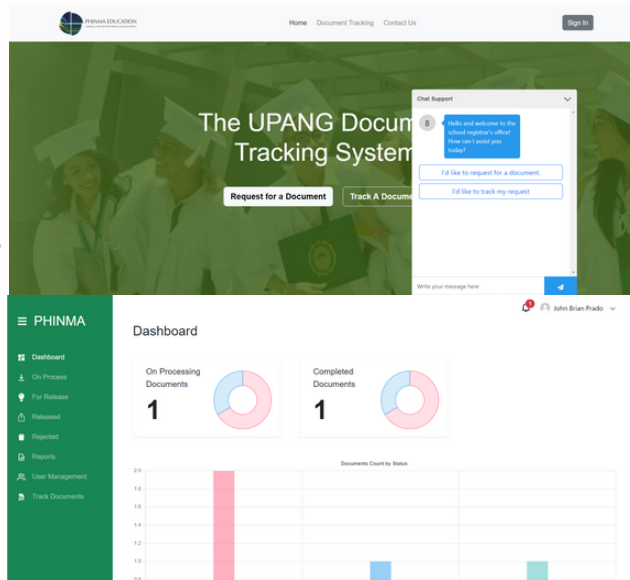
PHINMA EDUCATION

Home Document Tracking Contact Us

Sign In

The UPANG Docum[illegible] Tracking System

Request for a Document

Track A Docum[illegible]

Chat Support

B

Hello and welcome to the school registrar's office! How can I assist you today?

I'd like to request for a document.

I'd like to track my request

Write your message here

≡ PHINMA

Dashboard

On Process

For Release

Released

Rejected

Reports

User Management

Track Documents

1

John Brian Prado

Dashboard

On Processing Documents

1

Completed Documents

1

Documents Count by Status

2.0

1.8

1.6

1.4

1.2

1.0

0.8